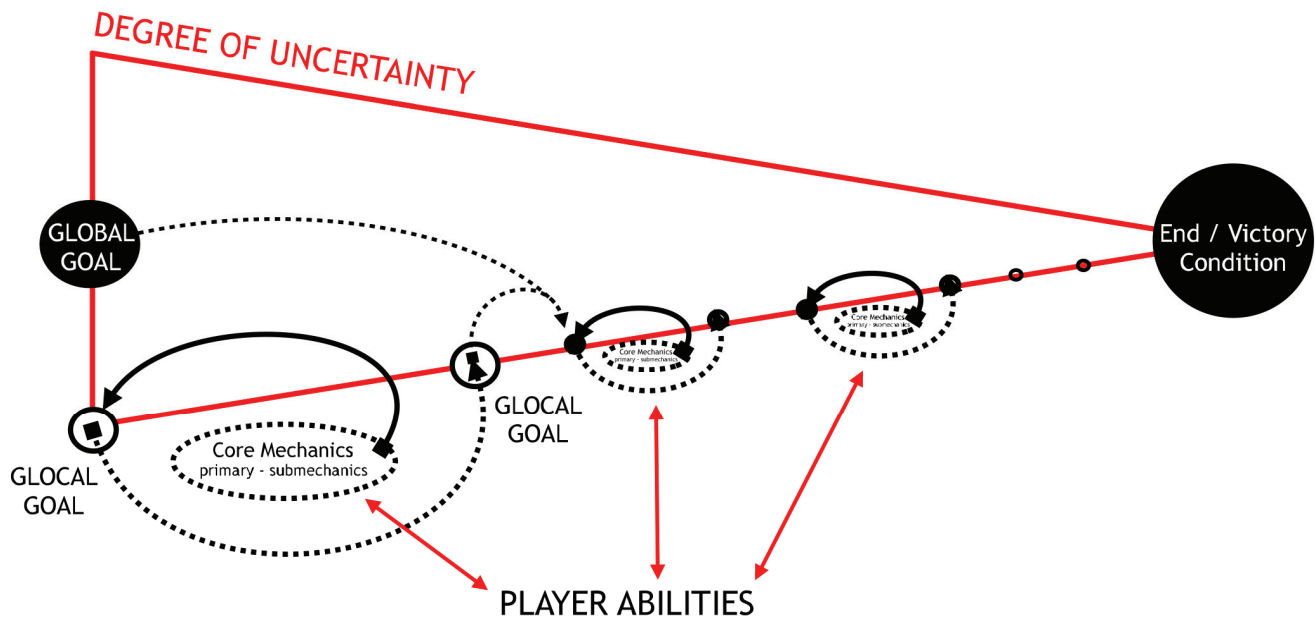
DEGREE OF UNCERTAINTY

GLOBAL GOAL

End / Victory Condition

GLOCAL GOAL

Core Mechanics
primary - submechanics

GLOCAL GOAL

Core Mechanics
primary - submechanics

Core Mechanics
primary - submechanics

PLAYER ABILITIES